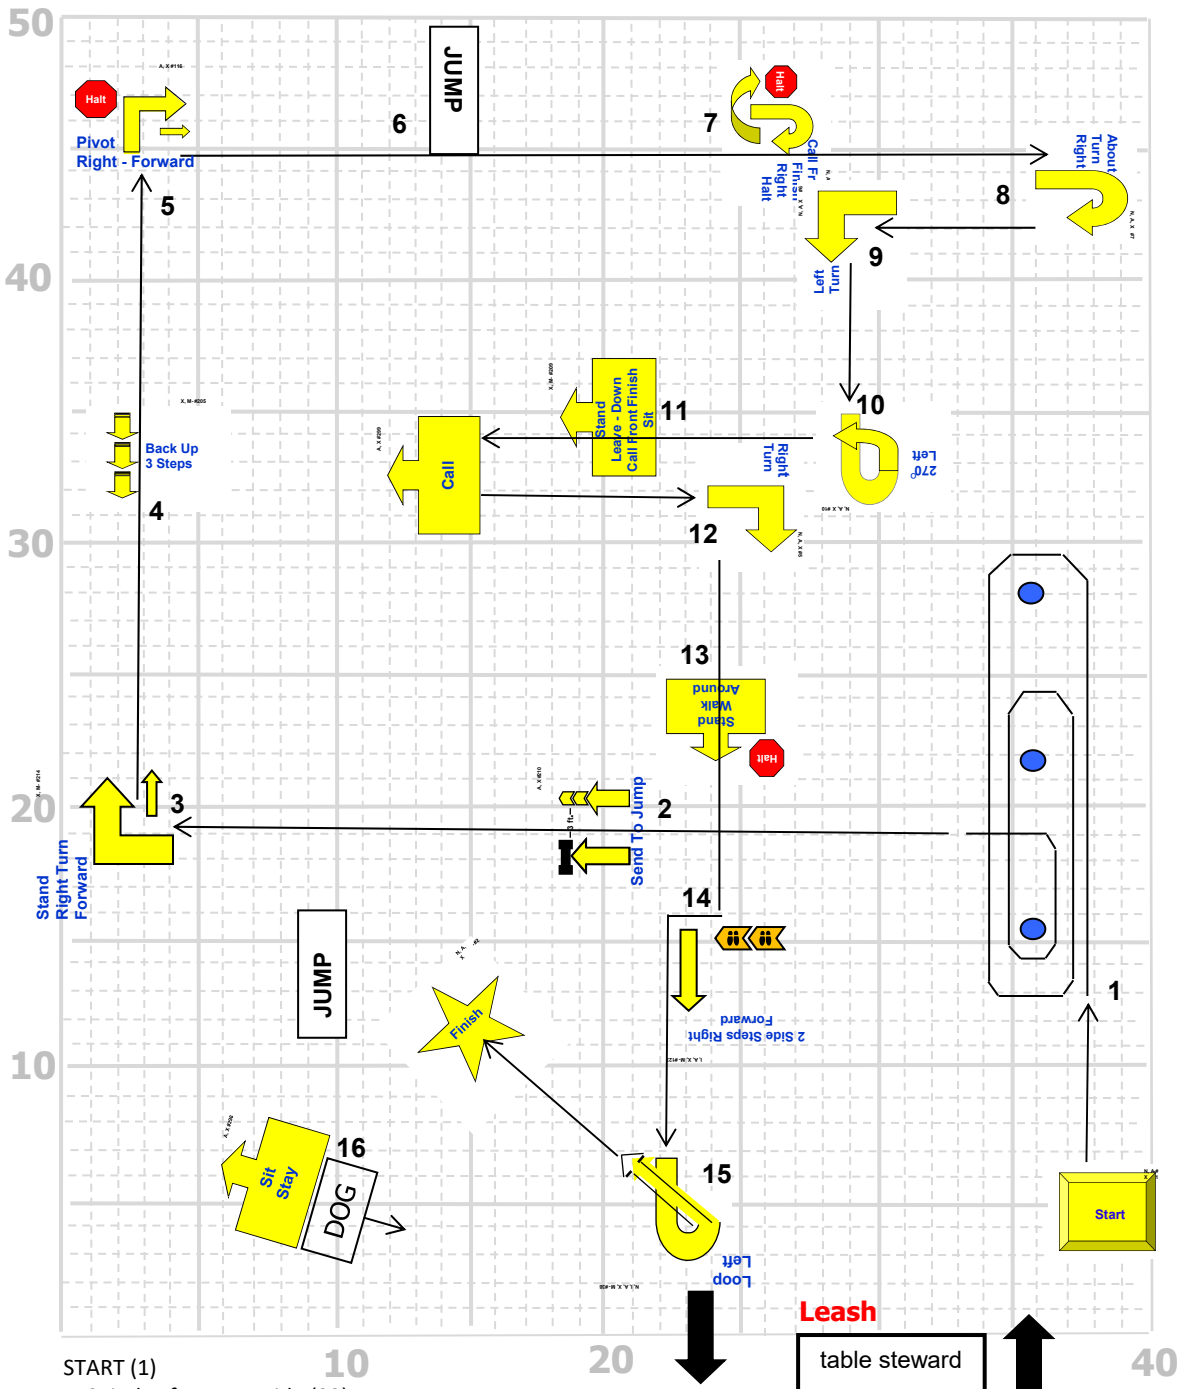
50
40
30
20
10
10
20
40

Halt
Pivot Right - Forward
5
6
JUMP
7
Halt
Call Front Finish Right Halt
About Turn Right
8
9
Left Turn
10
270 Left
Right Turn
11
Stand Leave - Down Call Front Finish Sit
Call
Back Up 3 Steps
4
12
13
Stand Walk Around
Halt
2
Send To Jump
3
Stand Right Turn Forward
14
2 Side Steps Right Forward
1
JUMP
Finish
15
Loop Left
16
Sit Stay
DOG
Start
Leash
table steward
START (1)